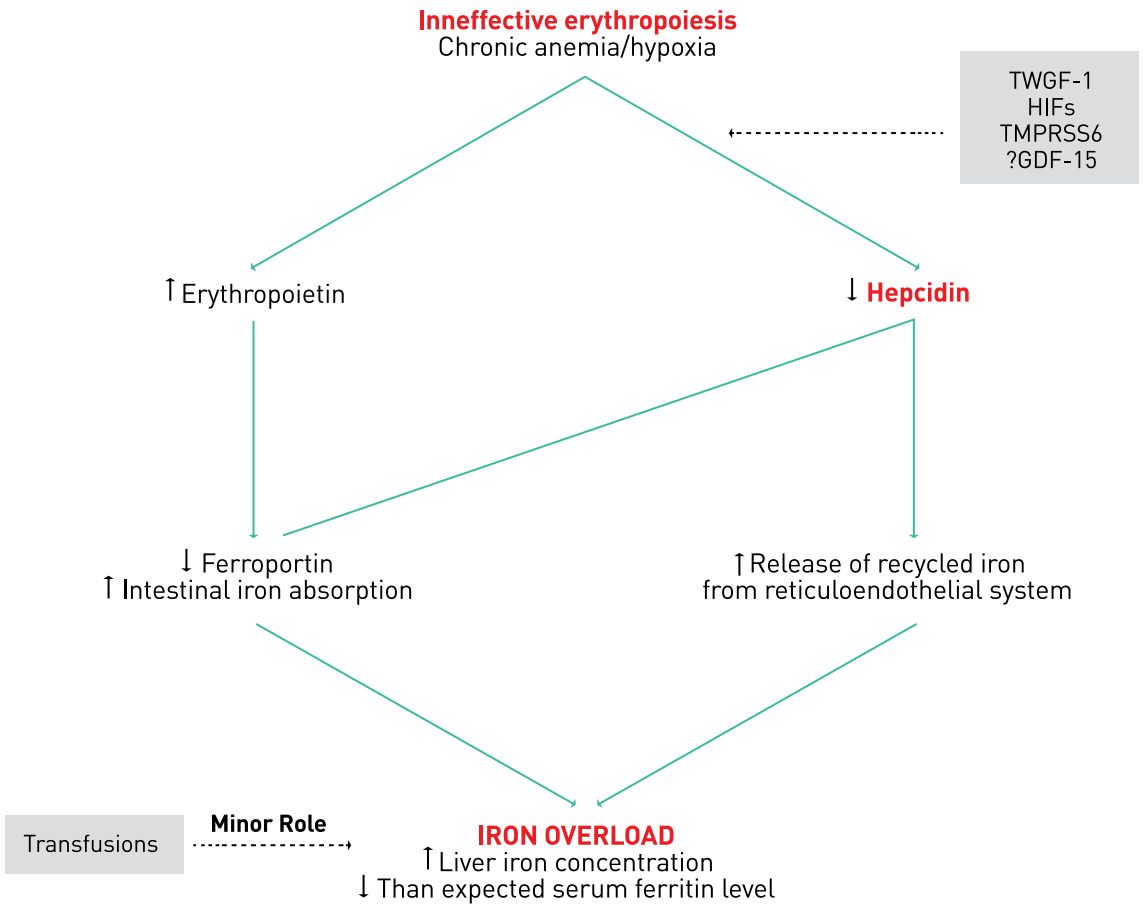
Inneffective erythropoiesis
Chronic anemia/hypoxia

TWGF-1
HIFs
TMPRSS6
?GDF-15

↑ Erythropoietin

↓ Hepcidin

↓ Ferroportin
↑ Intestinal iron absorption

↑ Release of recycled iron from reticuloendothelial system

Transfusions

Minor Role

IRON OVERLOAD
↑ Liver iron concentration
↓ Than expected serum ferritin level